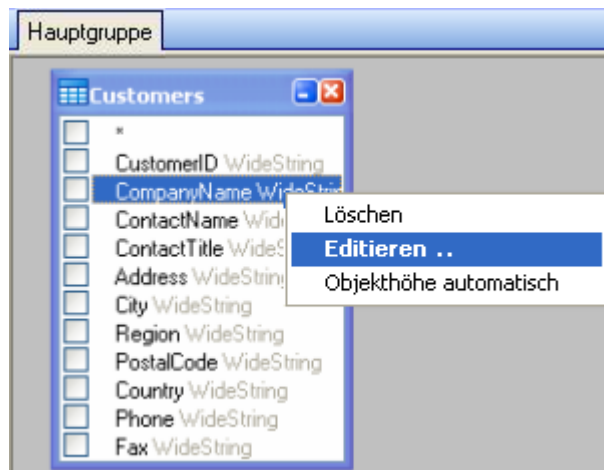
Hauptgruppe

Customers

*
CustomerID WideString
CompanyName WideStri
ContactName Wide
ContactTitle WideS
Address WideStrin
City WideString
Region WideString
PostalCode WideString
Country WideString
Phone WideString
Fax WideString

Löschen
Editieren ..
Objekthöhe automatisch